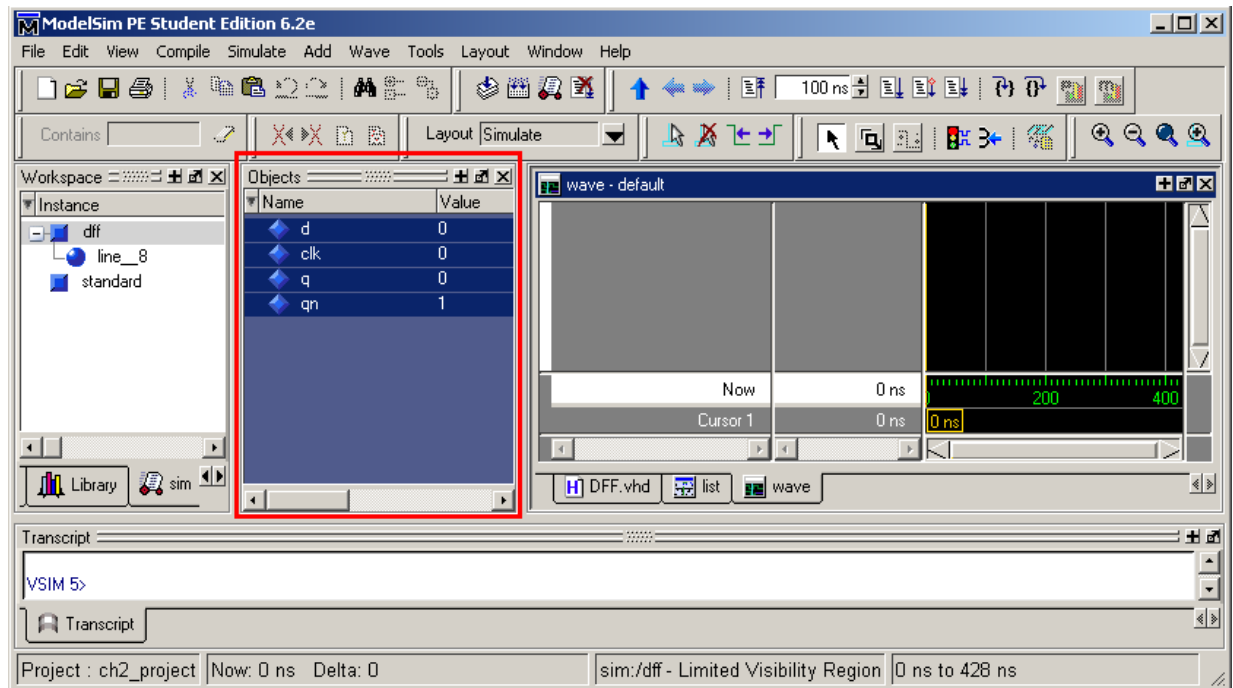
ModelSim PE Student Edition 6.2e

File Edit View Compile Simulate Add Wave Tools Layout Window Help

100 ns

Contains

Layout Simulate

Workspace

Instance

dff

line__8

standard

Library

sim

Objects

| Name | Value |
|---|---|
| d | 0 |
| clk | 0 |
| q | 0 |
| qn | 1 |

wave - default

Now

0 ns

200

400

Cursor 1

0 ns

0 ns

DFF.vhd

list

wave

Transcript

VSIM 5>

Transcript

Project : ch2_project Now: 0 ns Delta: 0 sim:/dff - Limited Visibility Region 0 ns to 428 ns